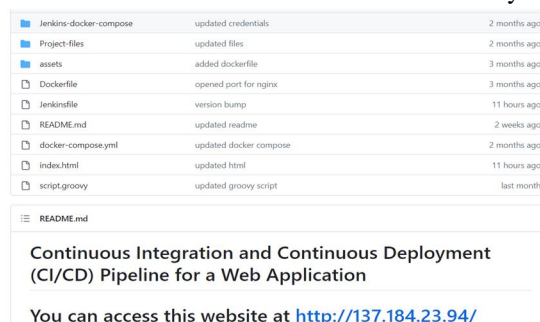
| | | |
|---|---|---|
| Jenkins-docker-compose | updated credentials | 2 months ago |
| Project-files | updated files | 2 months ago |
| assets | added dockerfile | 3 months ago |
| Dockerfile | opened port for nginx | 3 months ago |
| Jenkinsfile | version bump | 11 hours ago |
| README.md | updated readme | 2 weeks ago |
| docker-compose.yml | updated docker compose | 2 months ago |
| index.html | updated html | 11 hours ago |
| script.groovy | updated groovy script | last month |

README.md

Continuous Integration and Continuous Deployment (CI/CD) Pipeline for a Web Application

You can access this website at http://137.184.23.94/